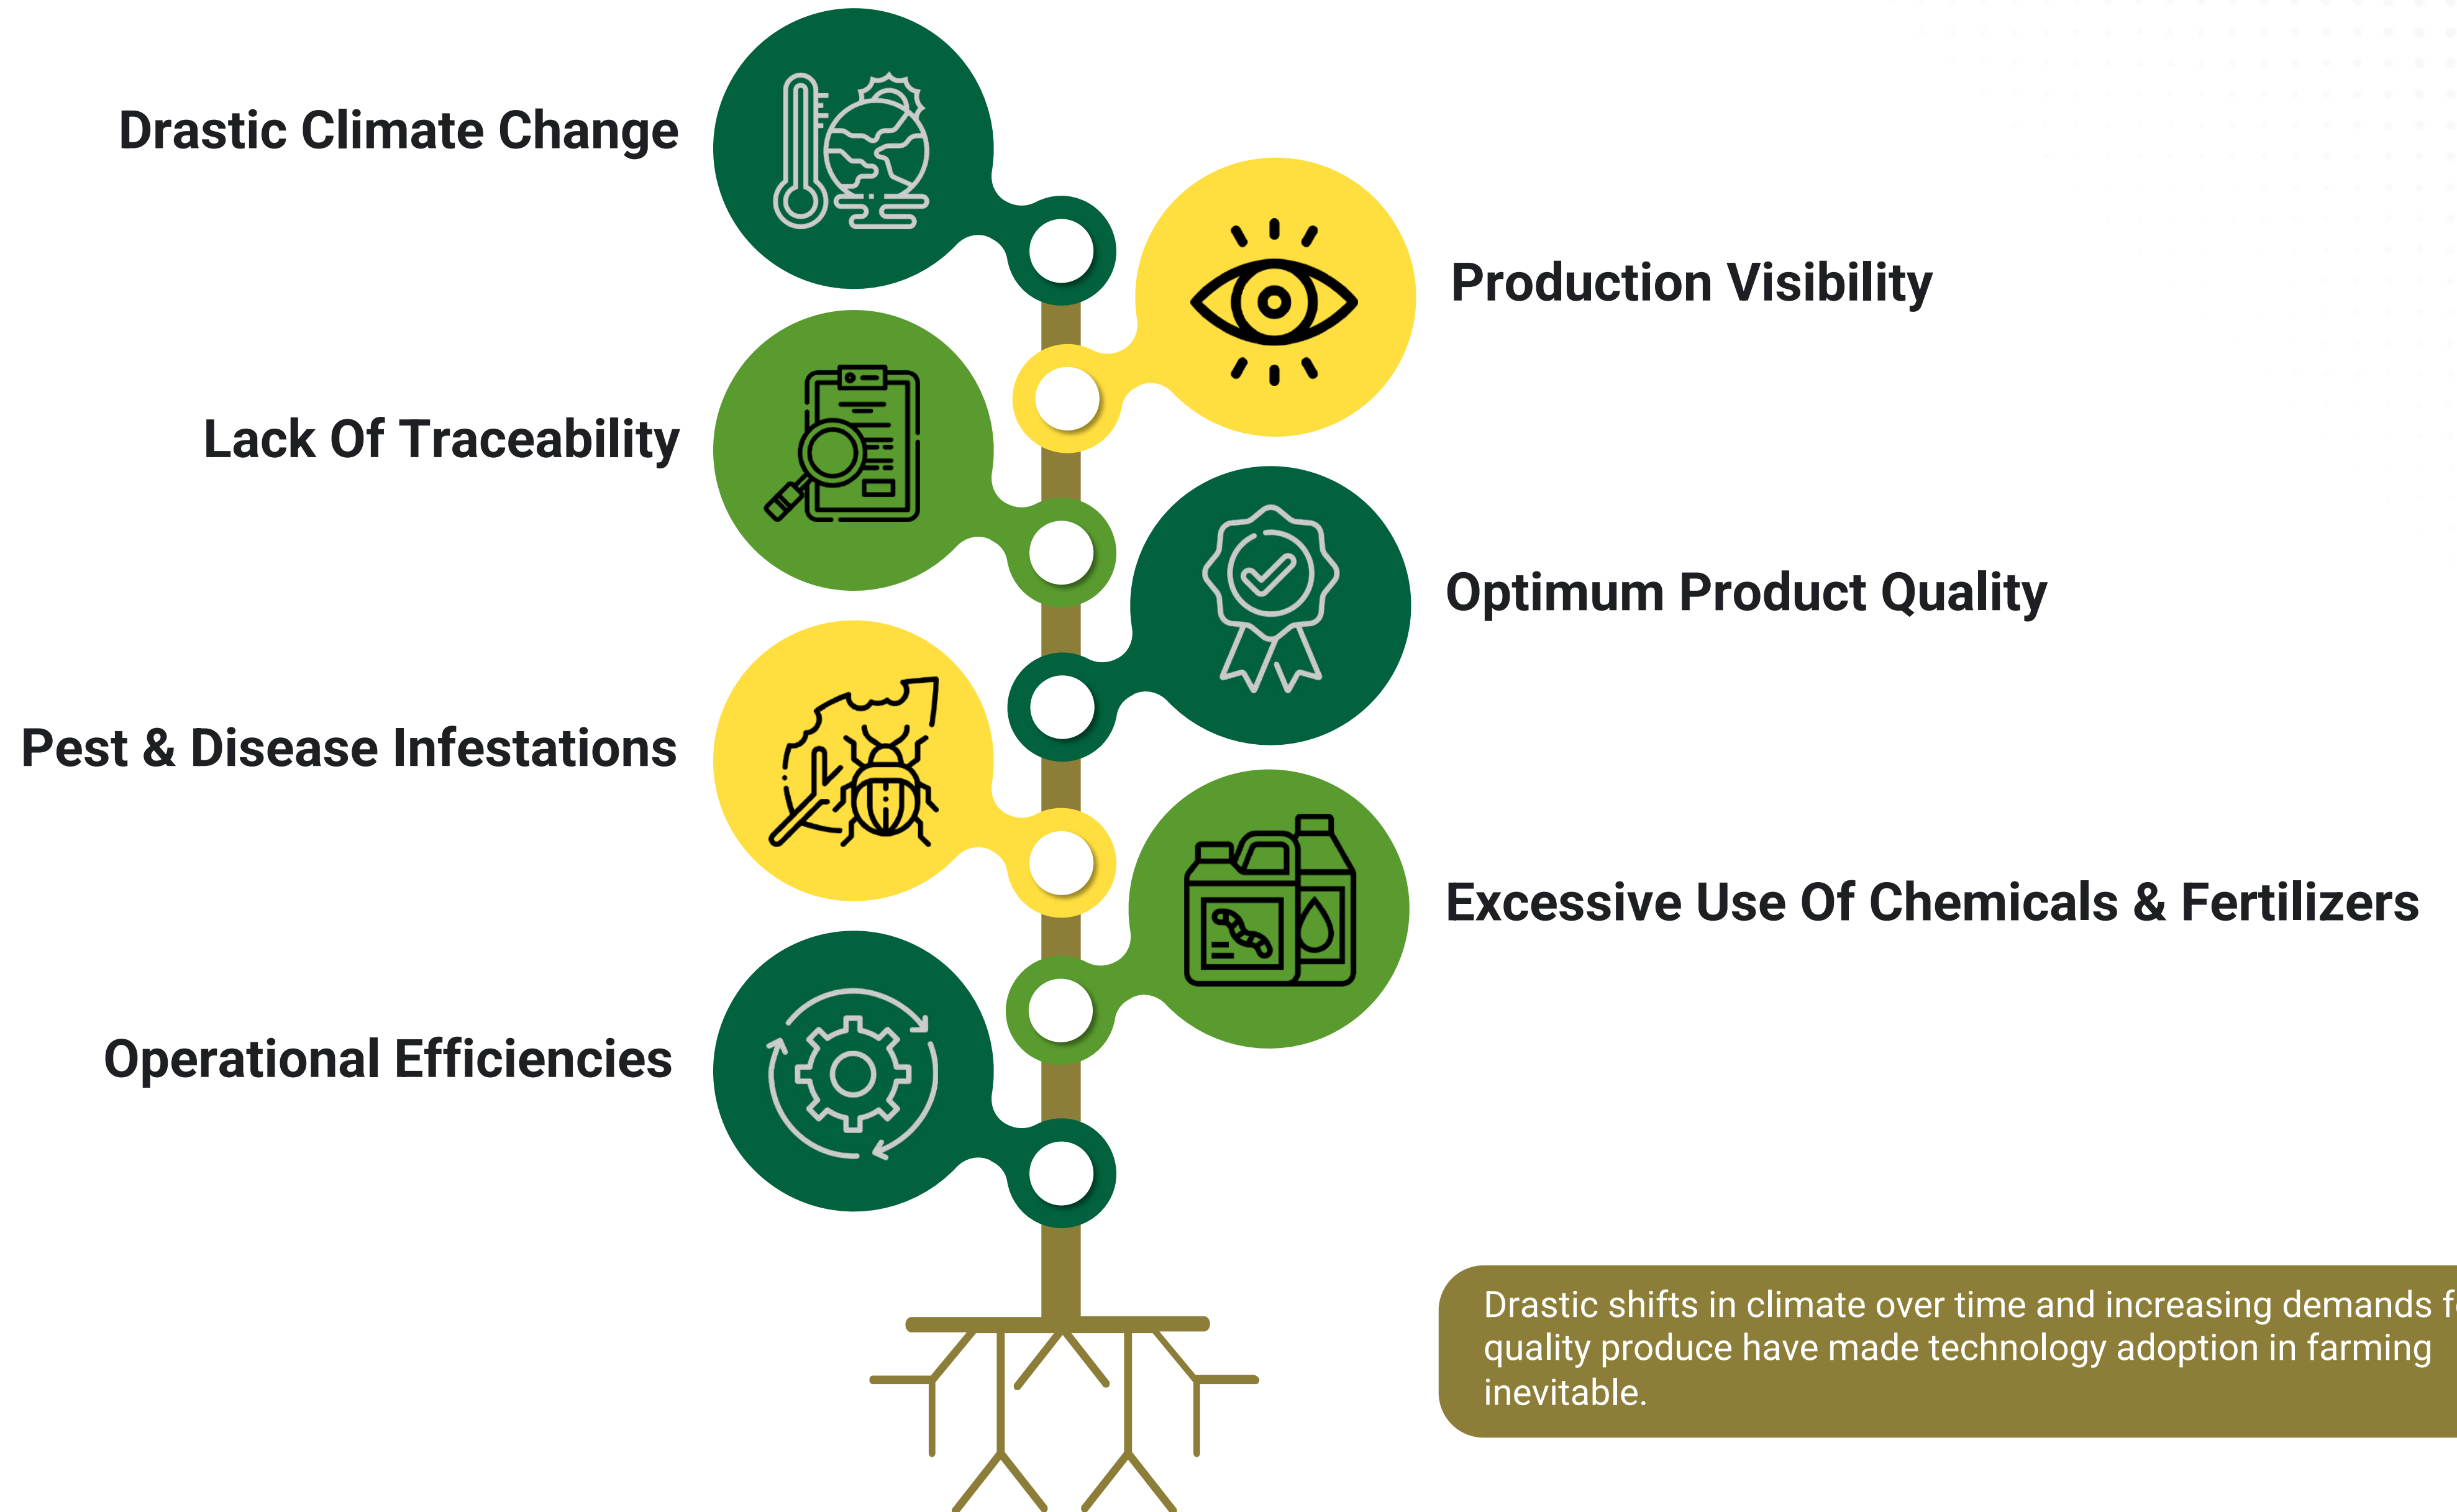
Drastic Climate Change

Production Visibility

Lack Of Traceability

Optimum Product Quality

Pest & Disease Infestations

Excessive Use Of Chemicals & Fertilizers

Operational Efficiencies

Drastic shifts in climate over time and increasing demands f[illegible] quality produce have made technology adoption in farming inevitable.